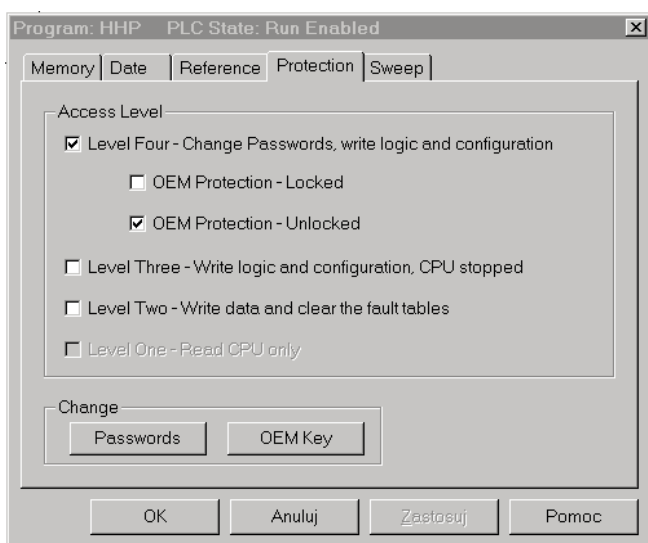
Program: HHP PLC State: Run Enabled

Memory | Date | Reference | Protection | Sweep

Access Level

☑ Level Four - Change Passwords, write logic and configuration

☐ OEM Protection - Locked

☑ OEM Protection - Unlocked

☐ Level Three - Write logic and configuration, CPU stopped

☐ Level Two - Write data and clear the fault tables

☐ Level One - Read CPU only

Change

Passwords

OEM Key

OK

Anuluj

Zastosuj

Pomoc